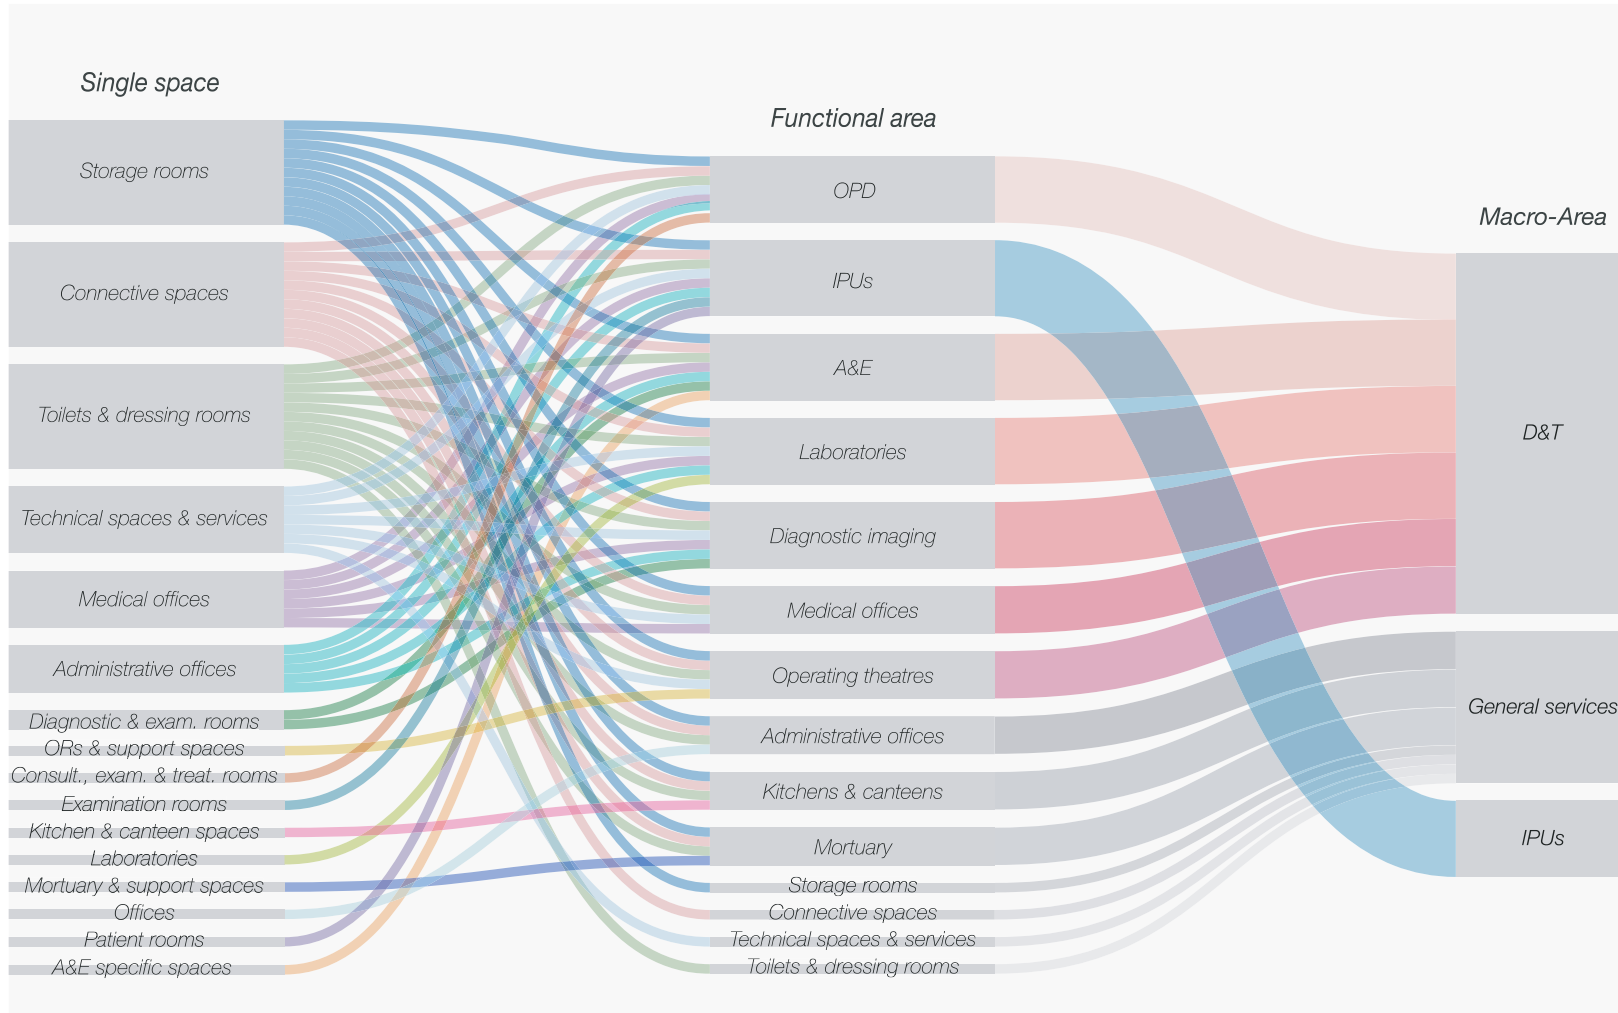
Single space

Storage rooms
Connective spaces
Toilets & dressing rooms
Technical spaces & services
Medical offices
Administrative offices
Diagnostic & exam. rooms
ORs & support spaces
Consult., exam. & treat. rooms
Examination rooms
Kitchen & canteen spaces
Laboratories
Mortuary & support spaces
Offices
Patient rooms
A&E specific spaces

Functional area

OPD
IPUs
A&E
Laboratories
Diagnostic imaging
Medical offices
Operating theatres
Administrative offices
Kitchens & canteens
Mortuary
Storage rooms
Connective spaces
Technical spaces & services
Toilets & dressing rooms

Macro-Area

D&T
General services
IPUs